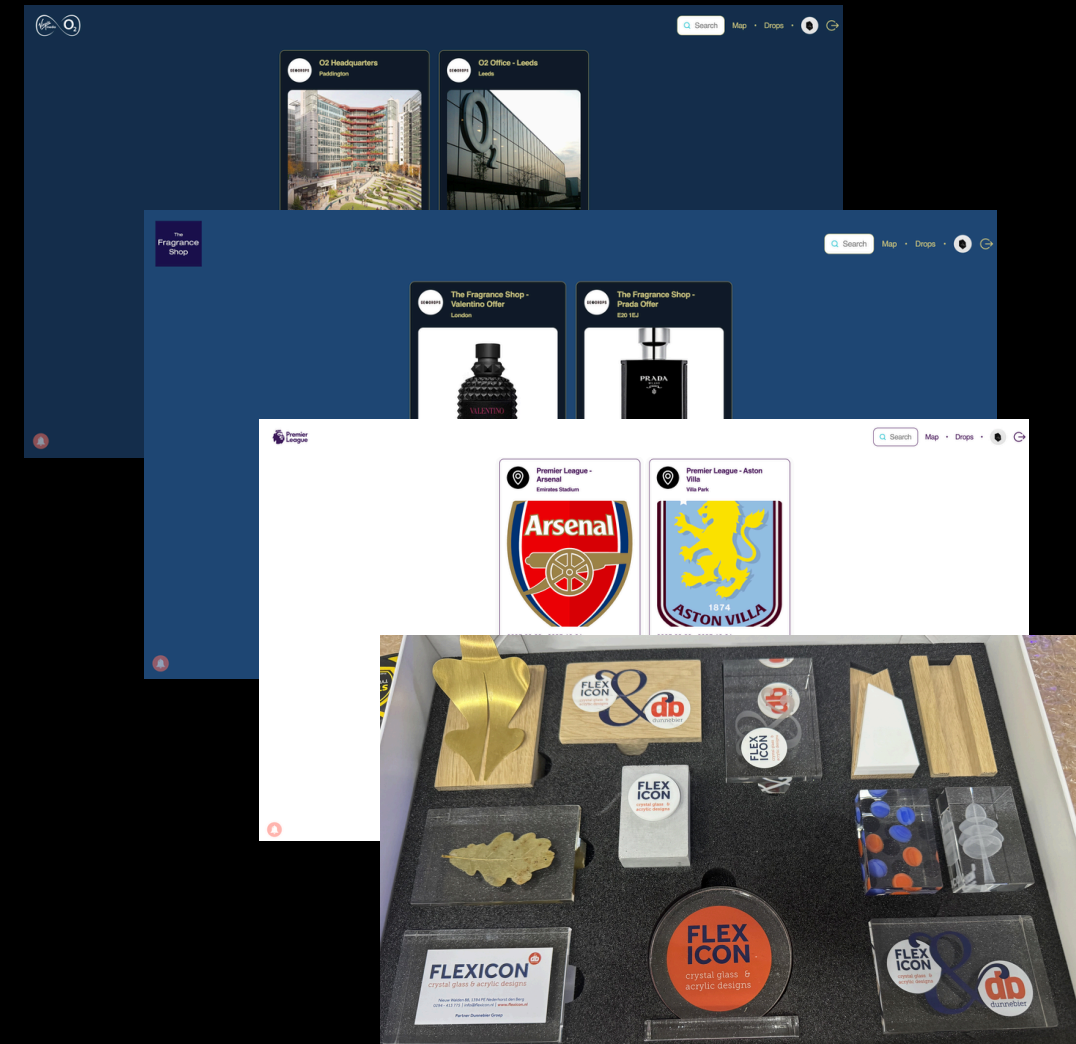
Virgin Media O2

Search Map • Drops •

DEMODROPS O2 Headquarters Paddington

DEMODROPS O2 Office - Leeds Leeds

The Fragrance Shop

Search Map • Drops •

DEMODROPS The Fragrance Shop - Valentino Offer London

DEMODROPS The Fragrance Shop - Prada Offer E20 1EJ

VALENTINO

PRADA

Premier League

Search Map • Drops •

Premier League - Arsenal Emirates Stadium

Premier League - Aston Villa Villa Park

Arsenal

1874 ASTON VILLA

FLEX ICON crystal glass & acrylic designs

db dunnebier

FLEX ICON

FLEX ICON crystal glass & acrylic designs

FLEX ICON crystal glass & acrylic designs

FLEXICON crystal glass & acrylic designs

db

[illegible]

Partner Dunnebier Groep

FLEX ICON crystal glass & acrylic designs

FLEX ICON crystal glass & acrylic designs

db dunnebier